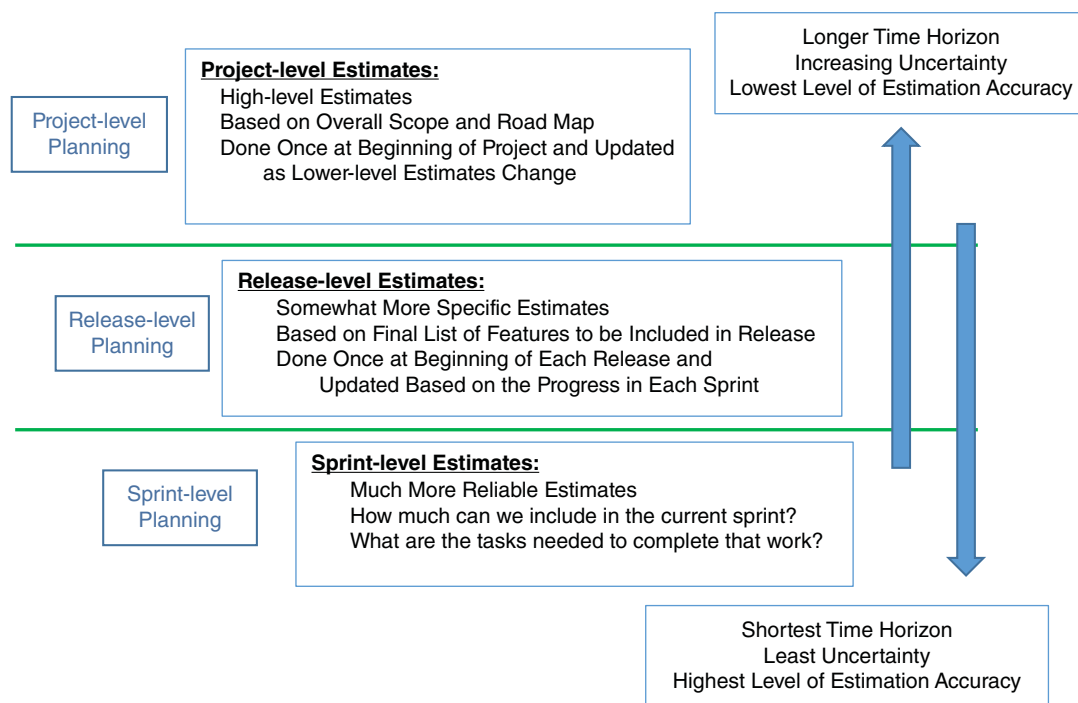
Project-level Planning

Project-level Estimates:
High-level Estimates
Based on Overall Scope and Road Map
Done Once at Beginning of Project and Updated as Lower-level Estimates Change

Longer Time Horizon
Increasing Uncertainty
Lowest Level of Estimation Accuracy

Release-level Planning

Release-level Estimates:
Somewhat More Specific Estimates
Based on Final List of Features to be Included in Release
Done Once at Beginning of Each Release and Updated Based on the Progress in Each Sprint

Sprint-level Planning

Sprint-level Estimates:
Much More Reliable Estimates
How much can we include in the current sprint?
What are the tasks needed to complete that work?

Shortest Time Horizon
Least Uncertainty
Highest Level of Estimation Accuracy